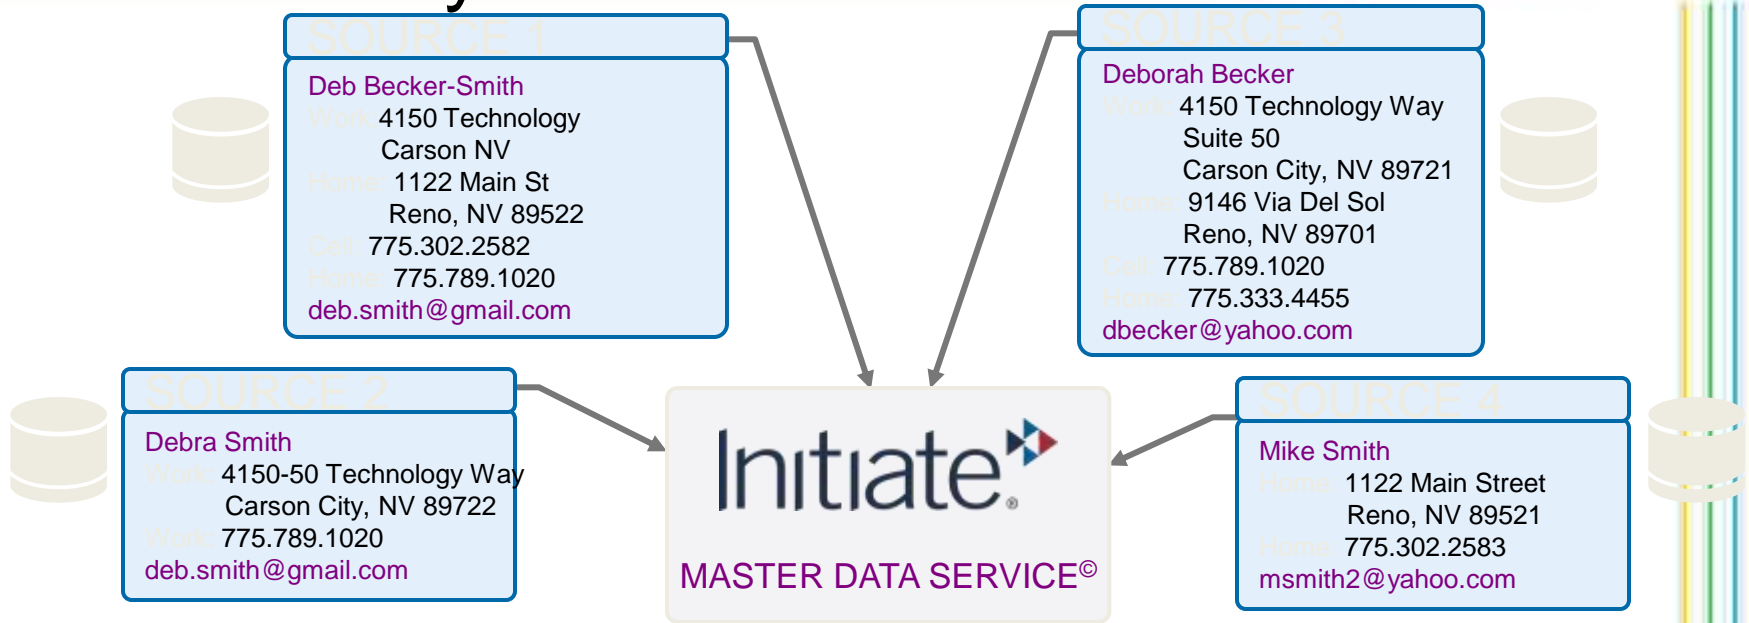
SOURCE 1

Deb Becker-Smith
Work 4150 Technology
Carson NV
Home 1122 Main St
Reno, NV 89522
Cell 775.302.2582
Home 775.789.1020
deb.smith@gmail.com

SOURCE 3

Deborah Becker
Work 4150 Technology Way
Suite 50
Carson City, NV 89721
Home 9146 Via Del Sol
Reno, NV 89701
Cell 775.789.1020
Home 775.333.4455
dbecker@yahoo.com

SOURCE 2

Debra Smith
Work 4150-50 Technology Way
Carson City, NV 89722
Work 775.789.1020
deb.smith@gmail.com

Initiate®

MASTER DATA SERVICE©

SOURCE 4

Mike Smith
Home 1122 Main Street
Reno, NV 89521
Home 775.302.2583
msmith2@yahoo.com